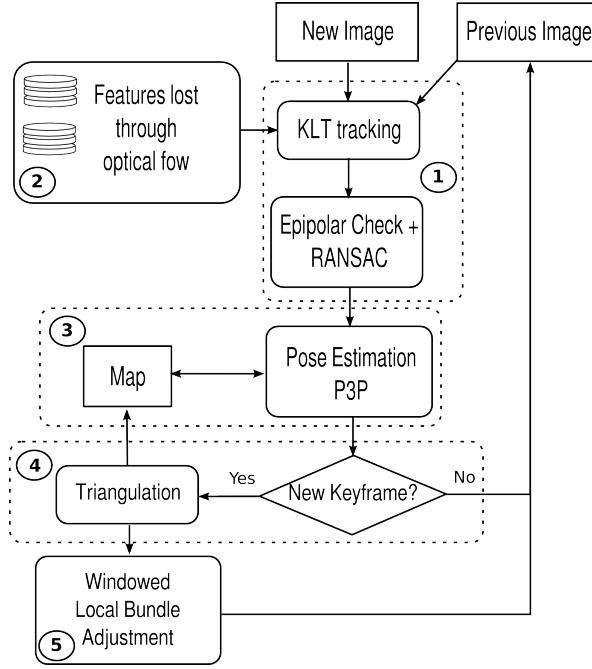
New Image

Previous Image

Features lost through optical fow

2

KLT tracking

1

Epipolar Check + RANSAC

3

Map

Pose Estimation P3P

4

Triangulation

Yes

New Keyframe?

No

Windowed Local Bundle Adjustment

5